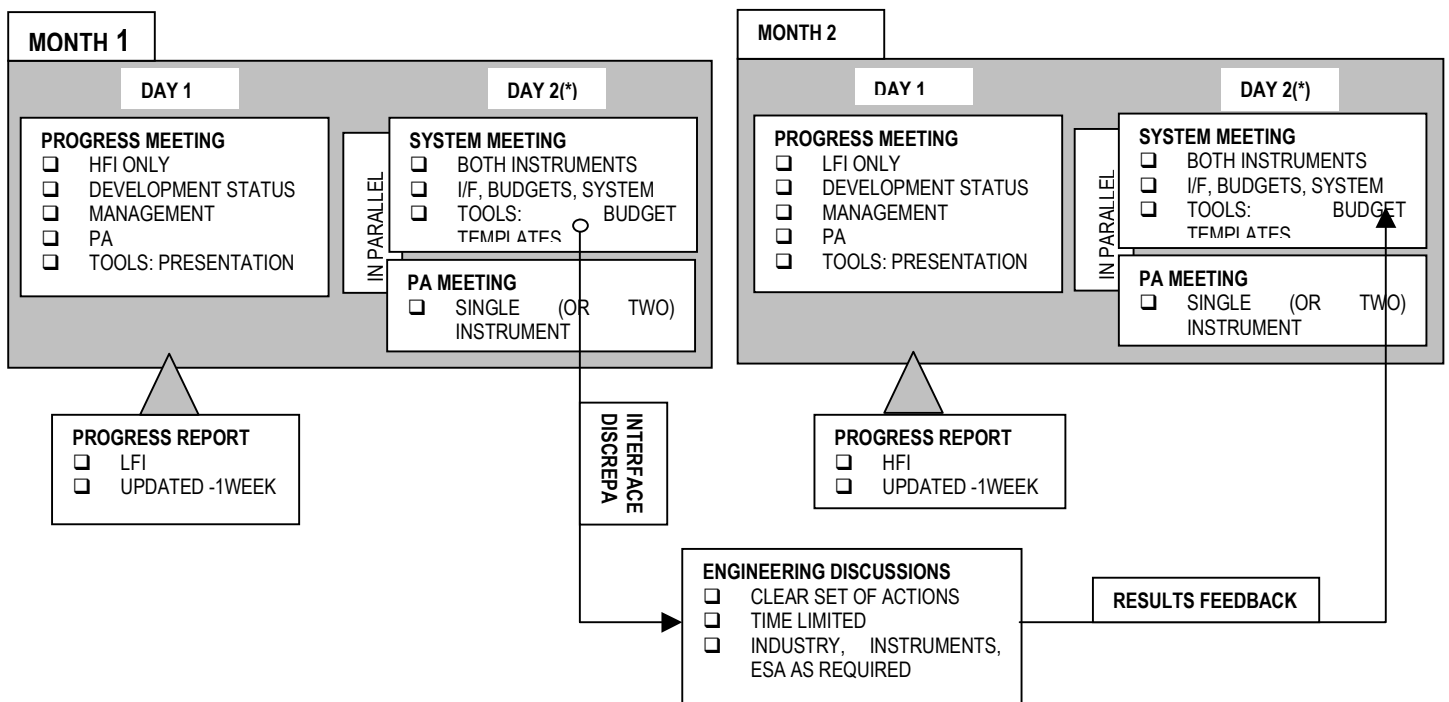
MONTH 1

DAY 1

PROGRESS MEETING
❑ HFI ONLY
❑ DEVELOPMENT STATUS
❑ MANAGEMENT
❑ PA
❑ TOOLS: PRESENTATION

IN PARALLEL

DAY 2(*)

SYSTEM MEETING
❑ BOTH INSTRUMENTS
❑ I/F, BUDGETS, SYSTEM
❑ TOOLS: BUDGET TEMPLATES

PA MEETING
❑ SINGLE (OR TWO) INSTRUMENT

PROGRESS REPORT
❑ LFI
❑ UPDATED -1WEEK

INTERFACE DISCREPA

MONTH 2

DAY 1

PROGRESS MEETING
❑ LFI ONLY
❑ DEVELOPMENT STATUS
❑ MANAGEMENT
❑ PA
❑ TOOLS: PRESENTATION

IN PARALLEL

DAY 2(*)

SYSTEM MEETING
❑ BOTH INSTRUMENTS
❑ I/F, BUDGETS, SYSTEM
❑ TOOLS: BUDGET TEMPLATES

PA MEETING
❑ SINGLE (OR TWO) INSTRUMENT

PROGRESS REPORT
❑ HFI
❑ UPDATED -1WEEK

ENGINEERING DISCUSSIONS
❑ CLEAR SET OF ACTIONS
❑ TIME LIMITED
❑ INDUSTRY, INSTRUMENTS, ESA AS REQUIRED

RESULTS FEEDBACK